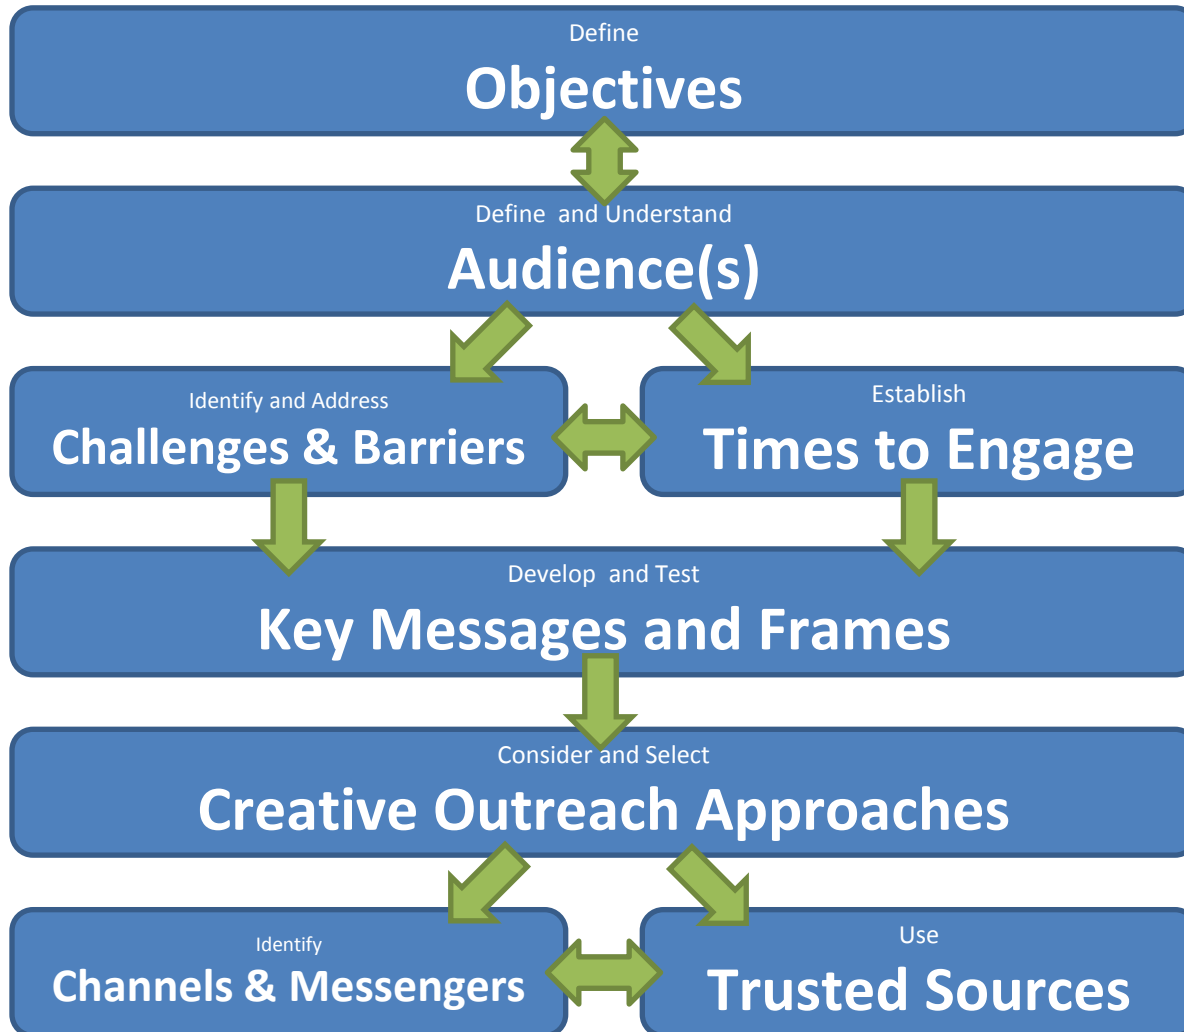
Define
Objectives

Define and Understand
Audience(s)

Identify and Address
Challenges & Barriers

Establish
Times to Engage

Develop and Test
Key Messages and Frames

Consider and Select
Creative Outreach Approaches

Identify
Channels & Messengers

Use
Trusted Sources